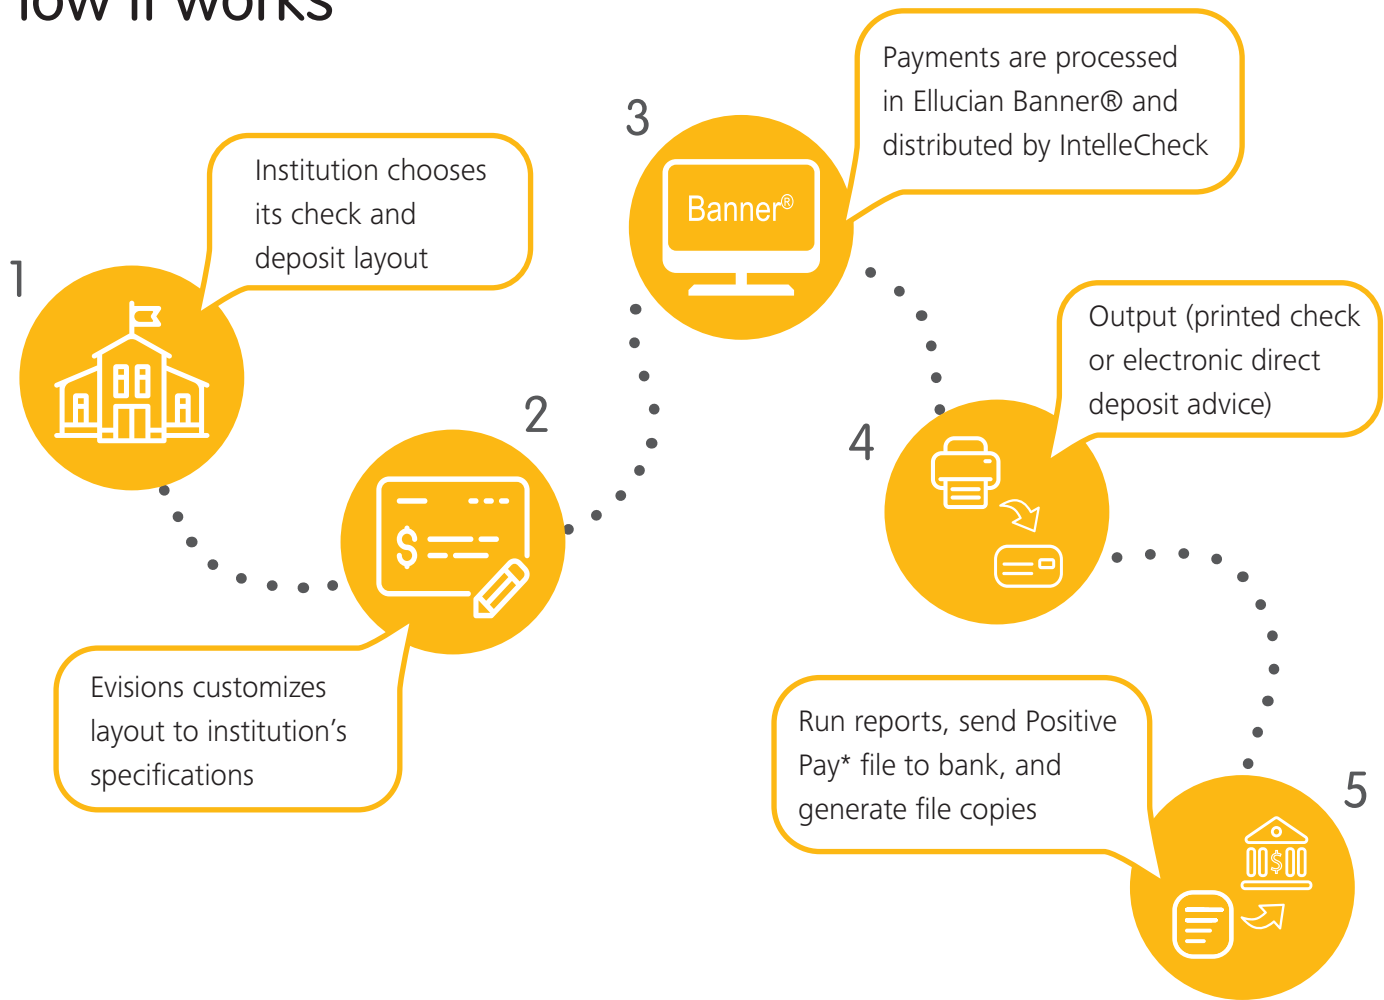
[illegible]ow it works

1

Institution chooses its check and deposit layout

2

Evisions customizes layout to institution's specifications

3

Banner®

Payments are processed in Ellucian Banner® and distributed by IntelleCheck

4

Output (printed check or electronic direct deposit advice)

5

Run reports, send Positive Pay* file to bank, and generate file copies